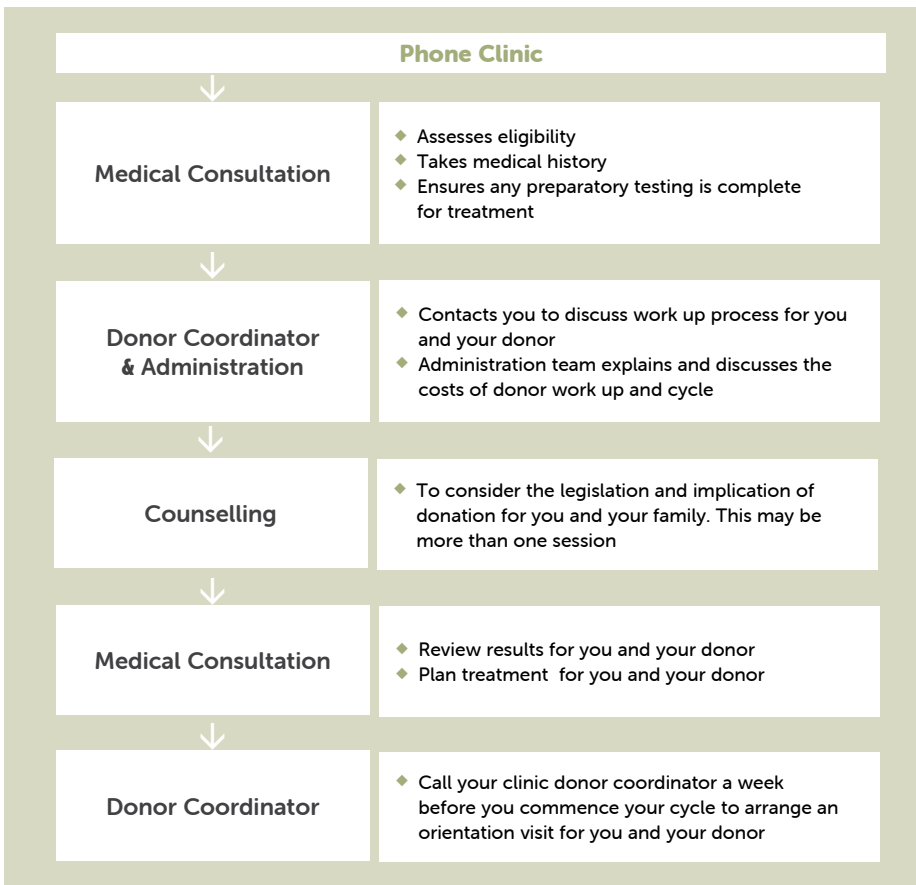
Phone Clinic

Medical Consultation

- Assesses eligibility
- Takes medical history
- Ensures any preparatory testing is complete for treatment

Donor Coordinator & Administration

- Contacts you to discuss work up process for you and your donor
- Administration team explains and discusses the costs of donor work up and cycle

Counselling

- To consider the legislation and implication of donation for you and your family. This may be more than one session

Medical Consultation

- Review results for you and your donor
- Plan treatment for you and your donor

Donor Coordinator

- Call your clinic donor coordinator a week before you commence your cycle to arrange an orientation visit for you and your donor